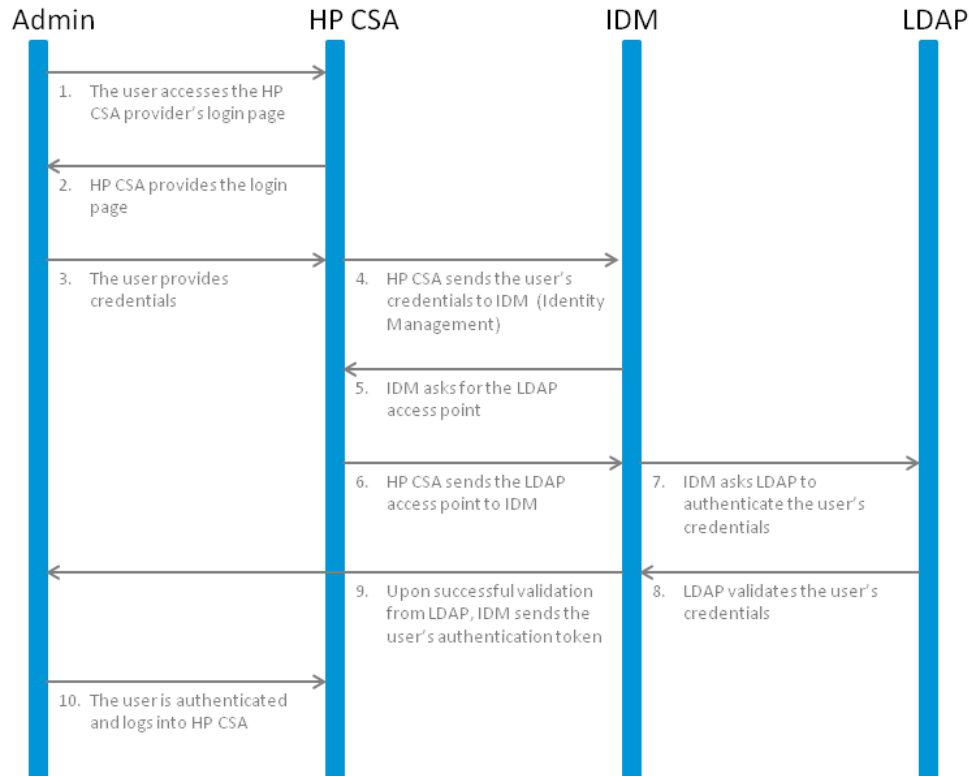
Admin

HP CSA

IDM

LDAP

1. The user accesses the HP CSA provider's login page

2. HP CSA provides the login page

3. The user provides credentials

4. HP CSA sends the user's credentials to IDM (Identity Management)

5. IDM asks for the LDAP access point

6. HP CSA sends the LDAP access point to IDM

7. IDM asks LDAP to authenticate the user's credentials

9. Upon successful validation from LDAP, IDM sends the user's authentication token

8. LDAP validates the user's credentials

10. The user is authenticated and logs into HP CSA